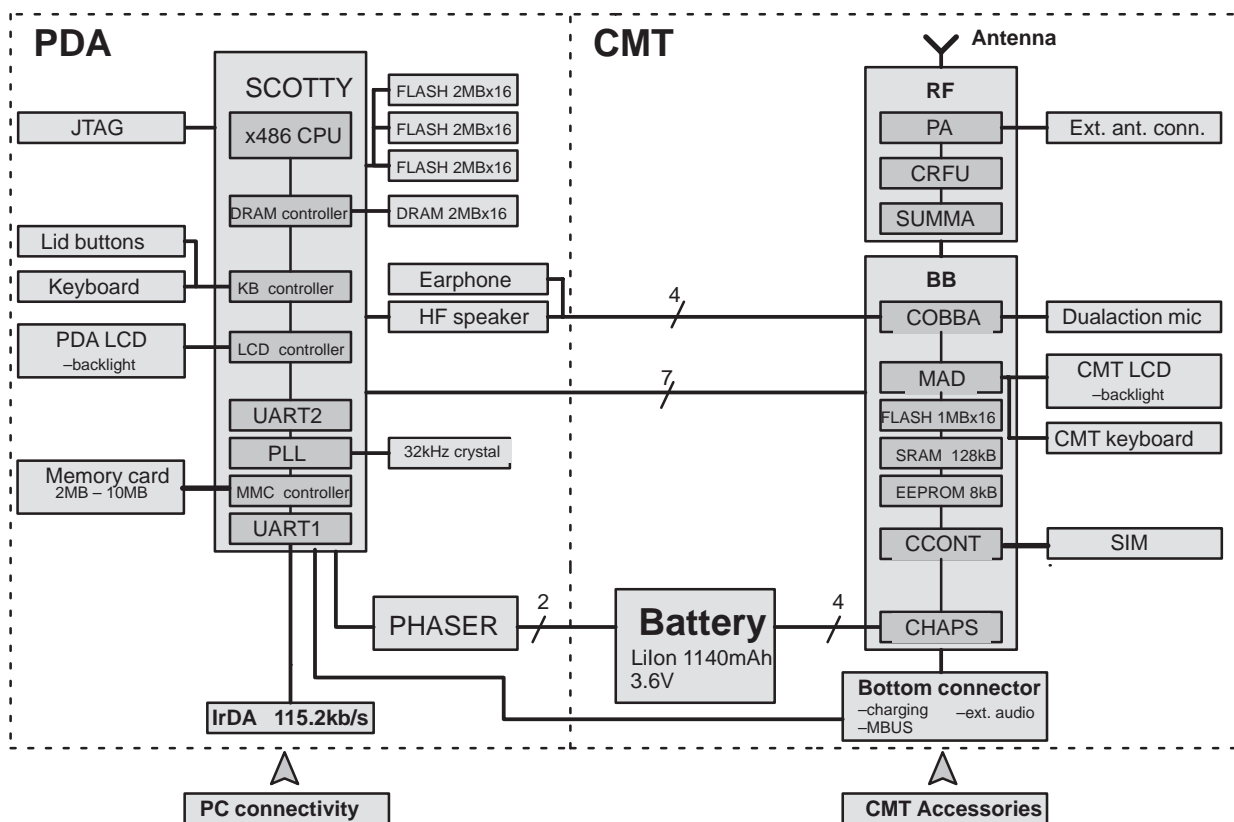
PDA

CMT

Antenna

SCOTTY

JTAG

x486 CPU

FLASH 2MBx16

FLASH 2MBx16

FLASH 2MBx16

DRAM controller

DRAM 2MBx16

Lid buttons

Keyboard

KB controller

Earphone

HF speaker

PDA LCD
–backlight

LCD controller

UART2

PLL

32kHz crystal

Memory card
2MB – 10MB

MMC controller

UART1

PHASER

IrDA 115.2kb/s

PC connectivity

RF

PA

Ext. ant. conn.

CRFU

SUMMA

BB

4

COBBA

Dualaction mic

7

MAD

CMT LCD
–backlight

FLASH 1MBx16

CMT keyboard

SRAM 128kB

EEPROM 8kB

CCONT

SIM

2

Battery
LiIon 1140mAh
3.6V

4

CHAPS

Bottom connector
–charging –ext. audio
–MBUS

CMT Accessories